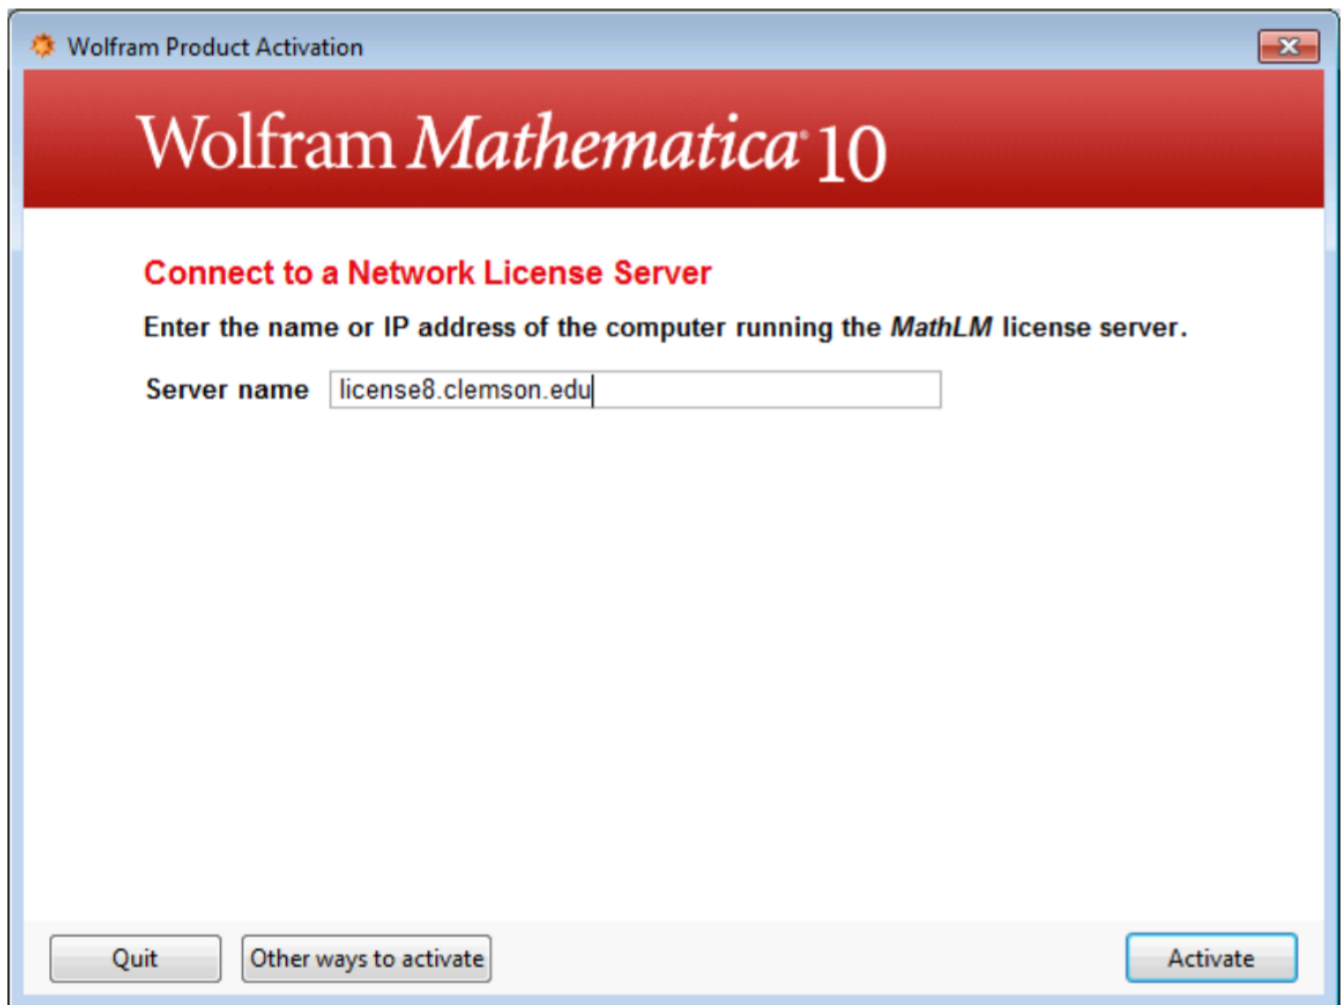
Wolfram Product Activation

Wolfram Mathematica® 10

Connect to a Network License Server

Enter the name or IP address of the computer running the MathLM license server.

Server name license8.clemson.edu

Quit
Other ways to activate
Activate